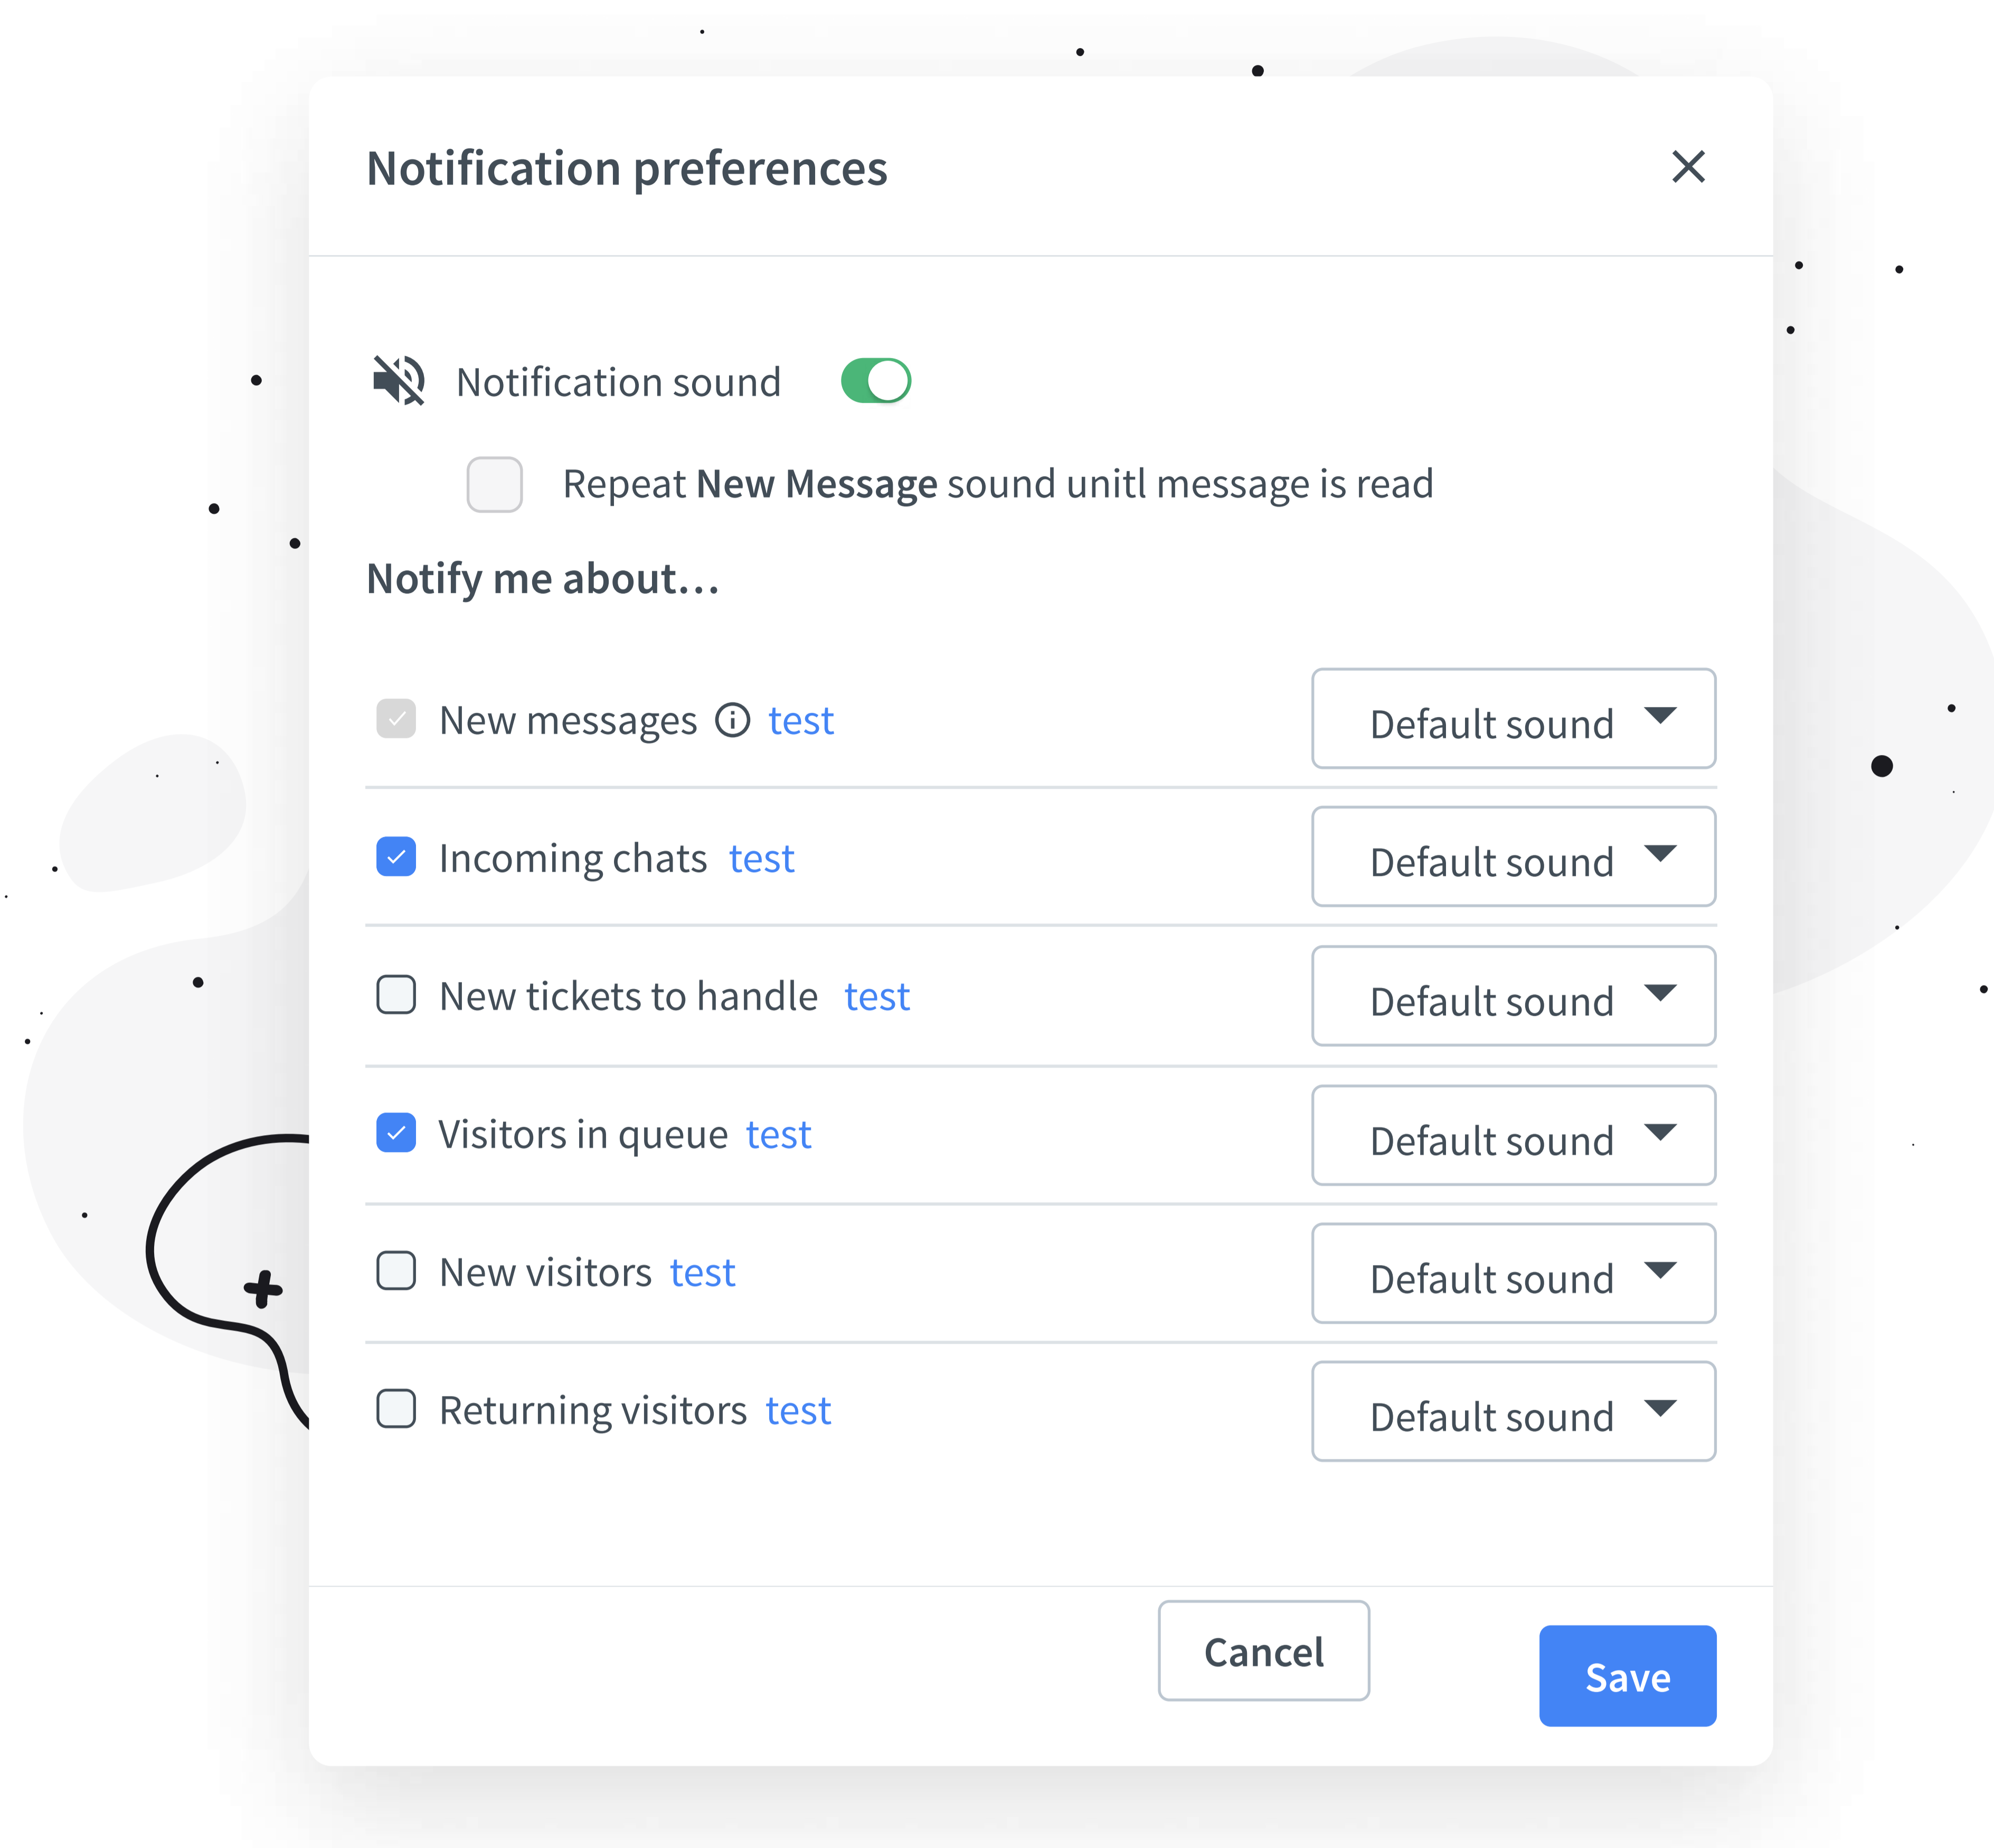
Notification preferences

Notification sound

Repeat **New Message** sound unitl message is read

Notify me about...

New messages test Default sound

Incoming chats test Default sound

New tickets to handle test Default sound

Visitors in queue test Default sound

New visitors test Default sound

Returning visitors test Default sound

Cancel Save